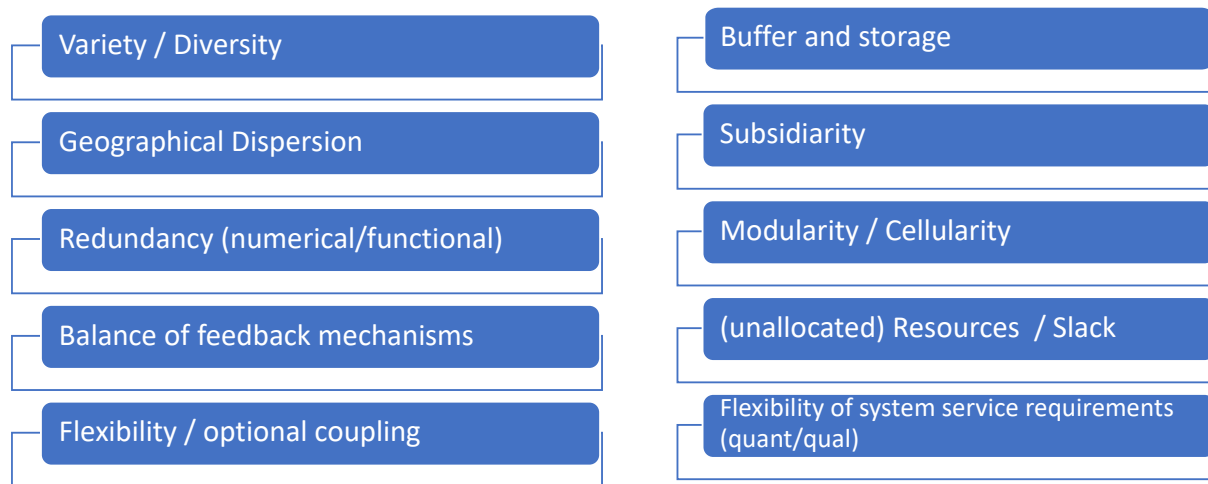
Variety / Diversity

Geographical Dispersion

Redundancy (numerical/functional)

Balance of feedback mechanisms

Flexibility / optional coupling

Buffer and storage

Subsidiarity

Modularity / Cellularity

(unallocated) Resources / Slack

Flexibility of system service requirements (quant/qual)